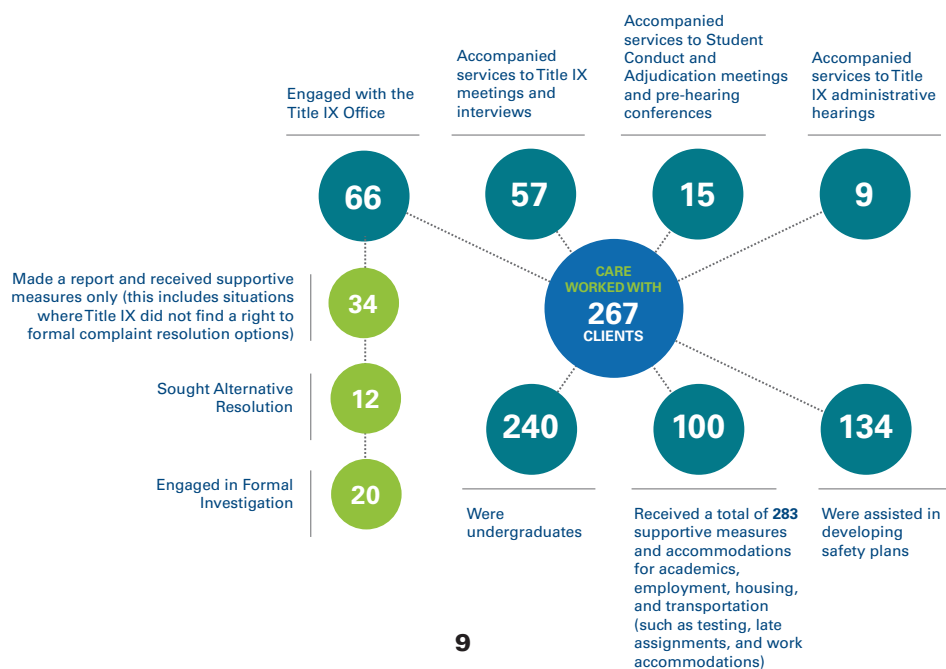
Engaged with the Title IX Office

Accompanied services to Title IX meetings and interviews

Accompanied services to Student Conduct and Adjudication meetings and pre-hearing conferences

Accompanied services to Title IX administrative hearings

66

57

15

9

Made a report and received supportive measures only (this includes situations where Title IX did not find a right to formal complaint resolution options)

34

CARE WORKED WITH 267 CLIENTS

Sought Alternative Resolution

12

240

100

134

Engaged in Formal Investigation

20

Were undergraduates

Received a total of 283 supportive measures and accommodations for academics, employment, housing, and transportation (such as testing, late assignments, and work accommodations)

Were assisted in developing safety plans

9